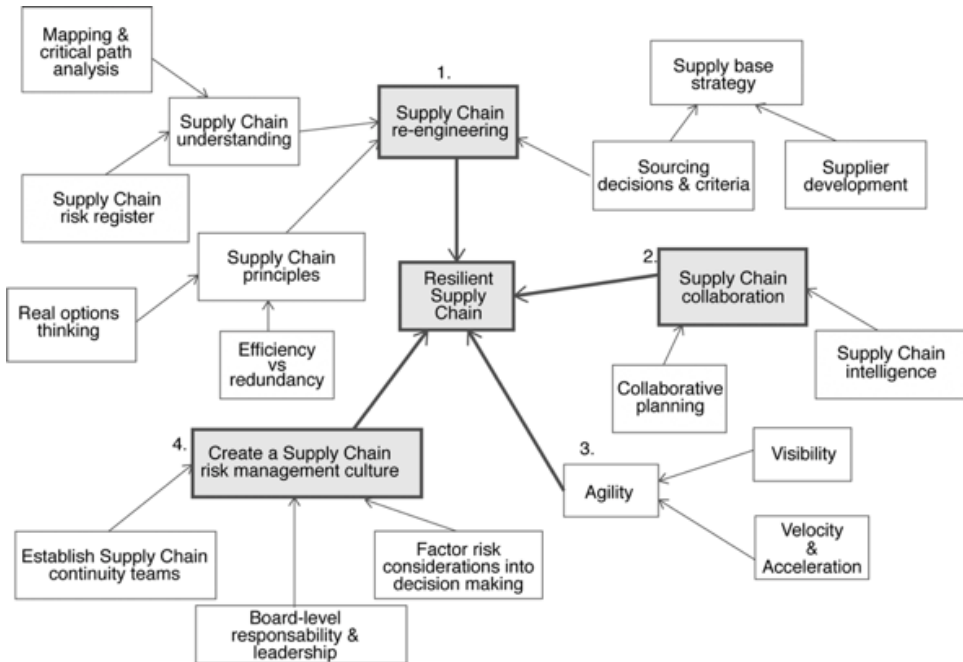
Mapping & critical path analysis

Supply Chain understanding

Supply Chain risk register

1.

Supply Chain re-engineering

Supply base strategy

Sourcing decisions & criteria

Supplier development

Supply Chain principles

Real options thinking

Efficiency vs redundancy

Resilient Supply Chain

2.

Supply Chain collaboration

Supply Chain intelligence

Collaborative planning

4.

Create a Supply Chain risk management culture

3.

Agility

Visibility

Velocity & Acceleration

Establish Supply Chain continuity teams

Factor risk considerations into decision making

Board-level responsability & leadership